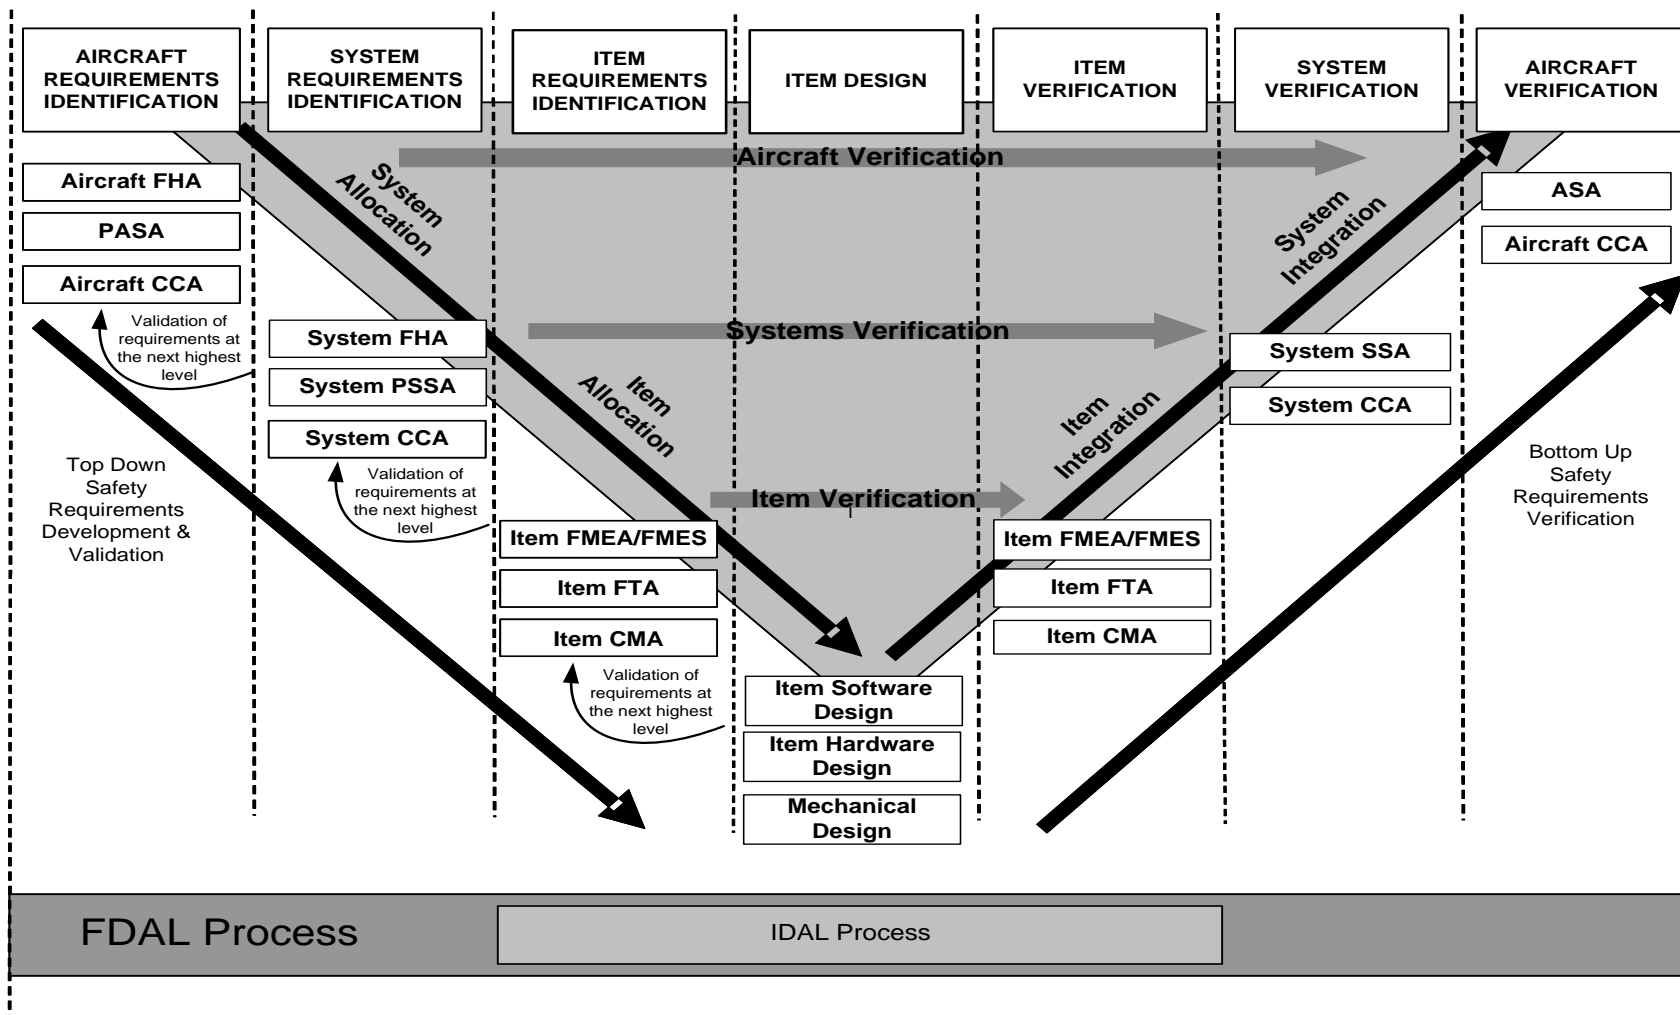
AIRCRAFT REQUIREMENTS IDENTIFICATION

SYSTEM REQUIREMENTS IDENTIFICATION

ITEM REQUIREMENTS IDENTIFICATION

ITEM DESIGN

ITEM VERIFICATION

SYSTEM VERIFICATION

AIRCRAFT VERIFICATION

Aircraft FHA

PASA

Aircraft CCA

Validation of requirements at the next highest level

Top Down Safety Requirements Development & Validation

System Allocation

Aircraft Verification

System FHA

System PSSA

System CCA

Validation of requirements at the next highest level

Systems Verification

Item Allocation

Item Verification

Item FMEA/FMES

Item FTA

Item CMA

Validation of requirements at the next highest level

Item Software Design

Item Hardware Design

Mechanical Design

Item Integration

Item FMEA/FMES

Item FTA

Item CMA

System Integration

System SSA

System CCA

ASA

Aircraft CCA

Bottom Up Safety Requirements Verification

FDAL Process

IDAL Process